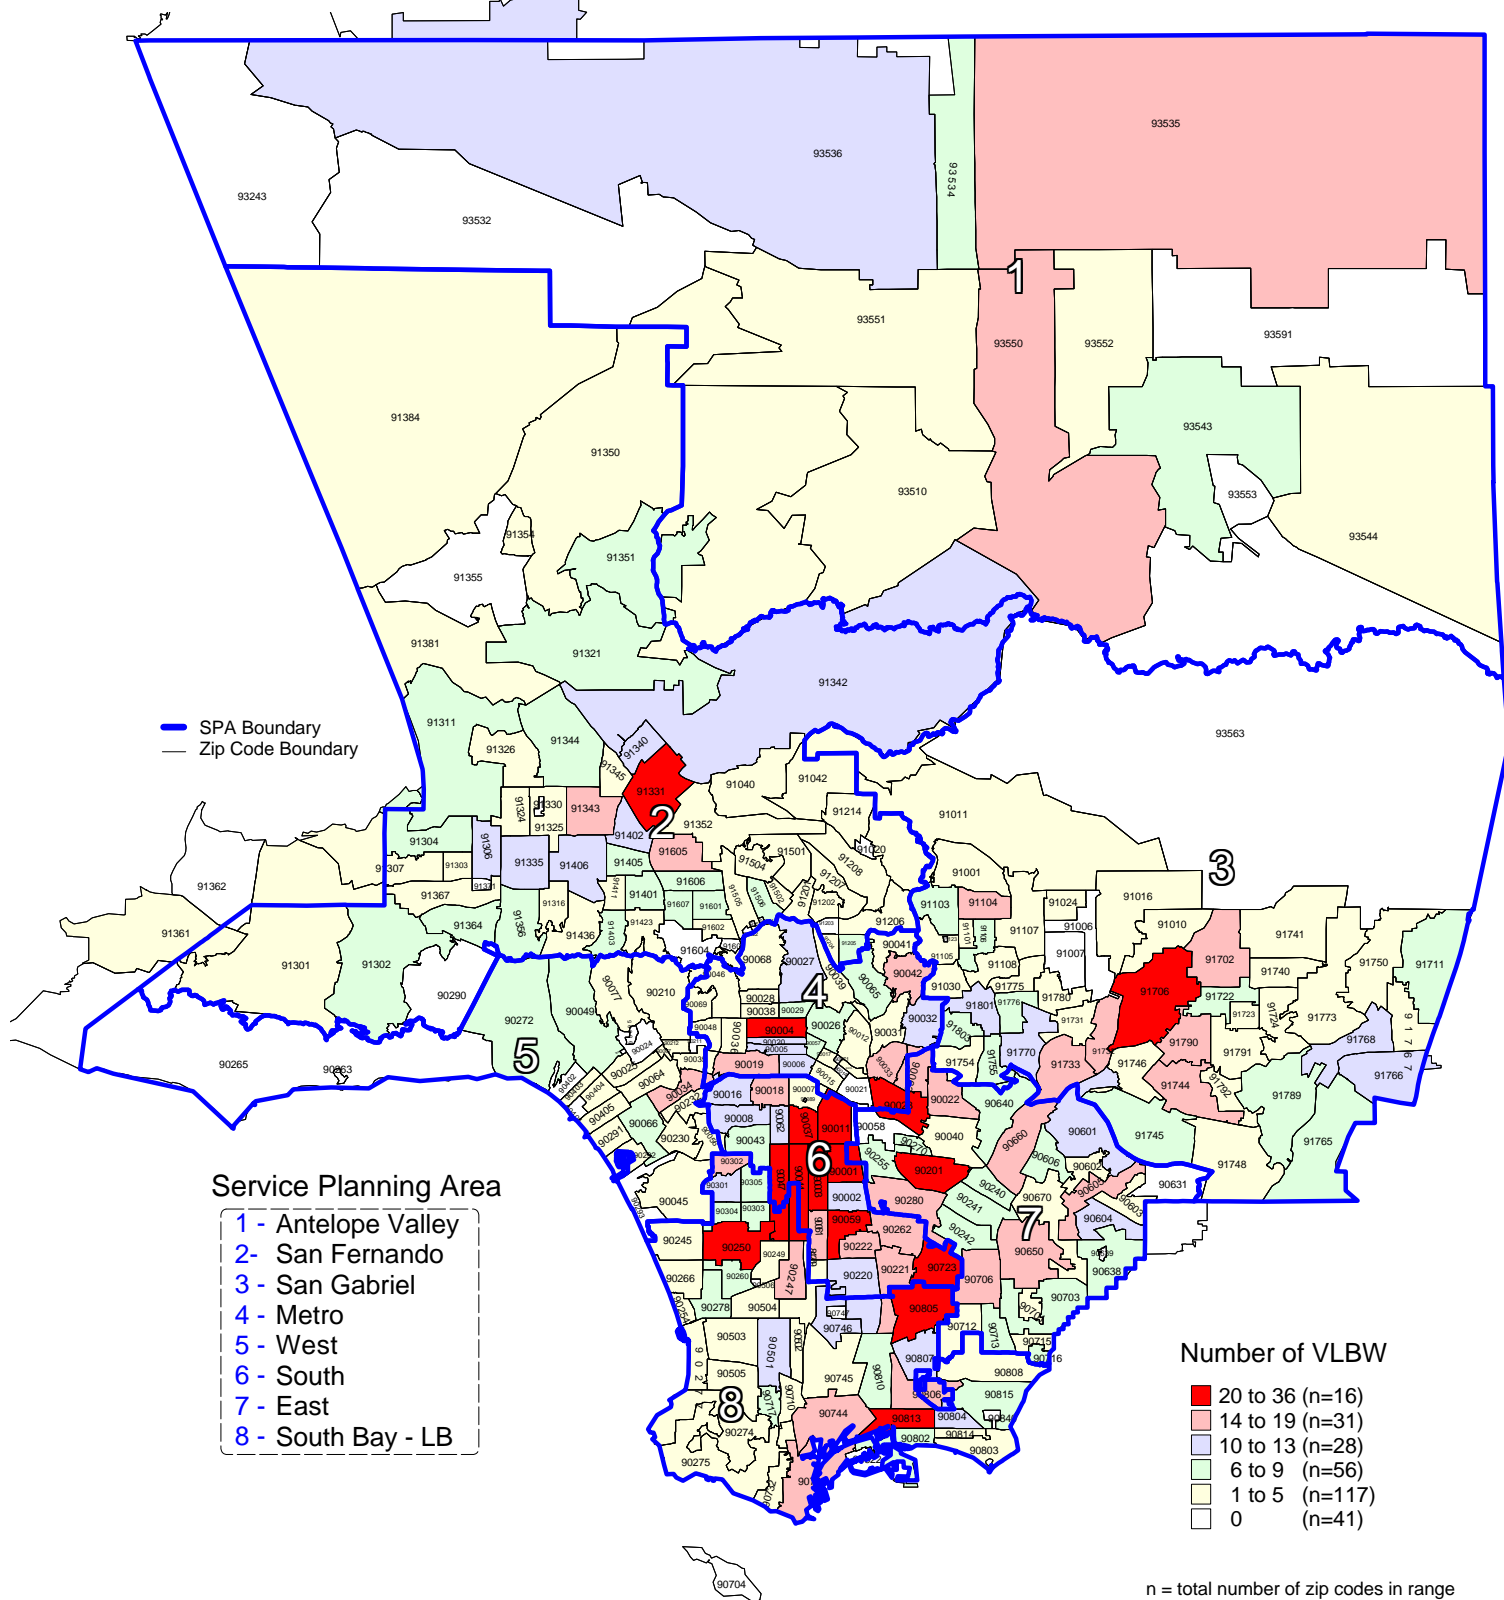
93243
93532
93536
93534
93535
1
93551
93550
93552
93591
93543
93553
93544
93510
91384
91350
91354
91351
91355
91381
91321
91342
93563
91311
91326
91344
91340
91345
91331
2
91330
91324
91325
91343
91402
91352
91040
91042
91214
91011
91304
91306
91303
91307
91371
91335
91406
91405
91605
91501
91504
91020
91208
91207
91001
3
91362
91367
91401
91606
91316
91607
91601
91024
91016
91364
91423
91104
91103
91006
91010
91741
91361
91301
91302
91356
91436
91403
91602
91604
91206
91107
91007
91702
91740
91750
91711
90290
90068
90027
90041
90042
91108
91780
91706
91722
90210
90028
90038
4
90039
90065
91030
91775
91723
91773
90265
90263
90272
90049
90077
90069
90046
90004
90026
90012
90031
90032
91801
91776
91731
91724
91768
91766
5
90048
90036
90020
90005
90033
91803
91754
91755
91770
91733
91746
91790
91791
90024
90064
90019
90006
90015
91744
91792
90035
90034
90018
90007
90021
90023
90022
90640
91789
90402
90404
90405
90232
90016
90008
90062
90037
90011
90058
91745
90601
90066
90291
90230
90056
90043
90040
90660
91765
91748
90292
90302
6
90255
90201
90606
90602
90603
90631
90301
90305
90001
90280
90240
90045
90304
90303
90002
90241
90670
90604
90605
90245
90250
90249
90059
90262
90242
7
90650
90639
90638
90266
90260
90247
90222
90221
90723
90220
90706
90703
90278
90504
90805
90254
90747
90712
90713
90715
90503
90506
90501
90746
90716
90502
90810
90807
90808
90505
90717
90745
90710
90806
90815
8
90744
90813
90804
90814
90274
90802
90803
90275
90731
90732
90704
SPA Boundary
Zip Code Boundary
Service Planning Area
1 - Antelope Valley
2- San Fernando
3 - San Gabriel
4 - Metro
5 - West
6 - South
7 - East
8 - South Bay - LB
Number of VLBW
20 to 36 (n=16)
14 to 19 (n=31)
10 to 13 (n=28)
6 to 9 (n=56)
1 to 5 (n=117)
0 (n=41)
n = total number of zip codes in range